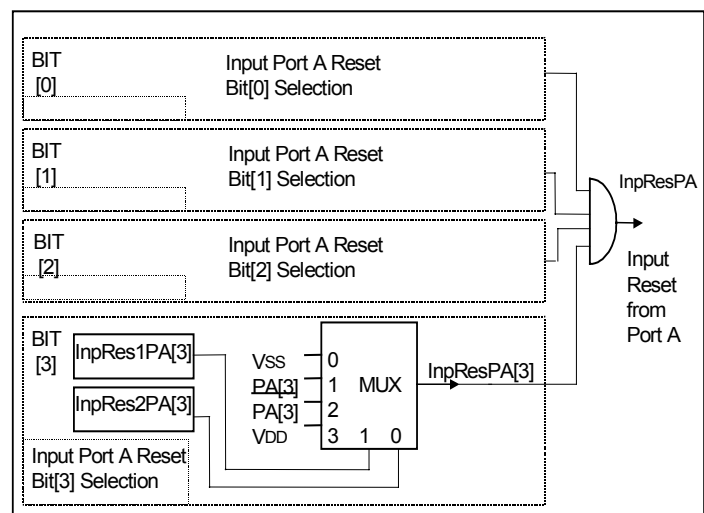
BIT [0]

Input Port A Reset Bit[0] Selection

BIT [1]

Input Port A Reset Bit[1] Selection

BIT [2]

Input Port A Reset Bit[2] Selection

InpResPA

Input Reset from Port A

BIT [3]

InpRes1PA[3]

InpRes2PA[3]

VSS 0

$\overline{PA[3]}$ 1

PA[3] 2

VDD 3

MUX

1 0

InpResPA[3]

Input Port A Reset Bit[3] Selection